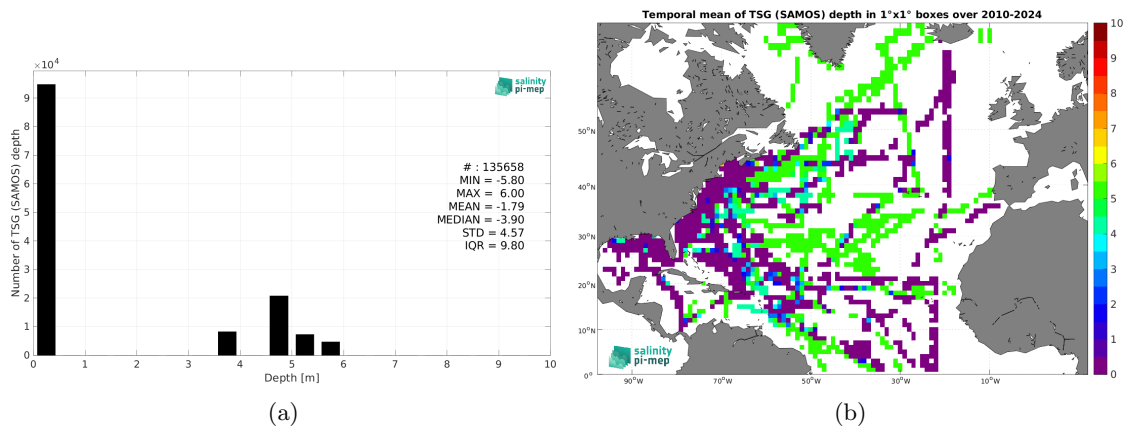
$\times 10^4$

salinity pi-mep

Number of TSG (SAMOS) depth

9
8
7
6
5
4
3
2
1
0

# : 135658
MIN = -5.80
MAX = 6.00
MEAN = -1.79
MEDIAN = -3.90
STD = 4.57
IQR = 9.80

0 1 2 3 4 5 6 7 8 9 10

Depth [m]

(a)

Temporal mean of TSG (SAMOS) depth in 1°x1° boxes over 2010-2024

50°N
40°N
30°N
20°N
10°N
0°

90°W 70°W 50°W 30°W 10°W

salinity pi-mep

10
9
8
7
6
5
4
3
2
1
0

(b)